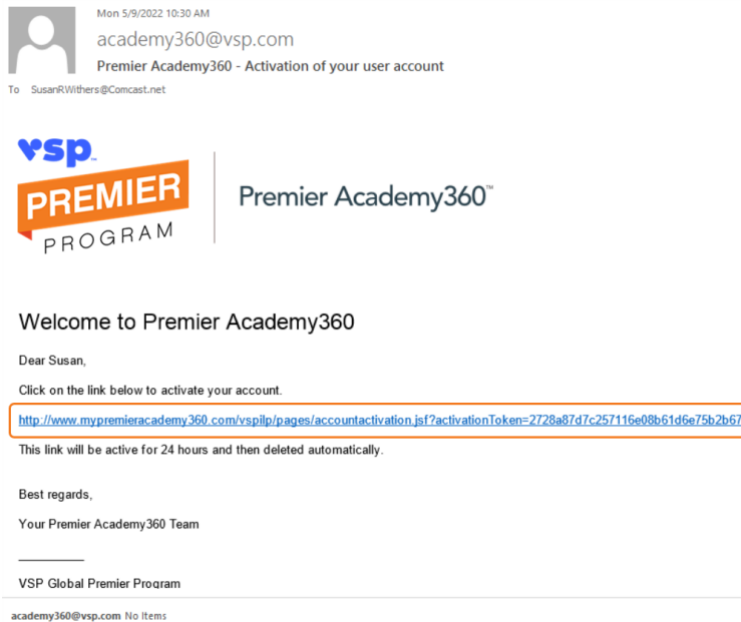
Mon 5/9/2022 10:30 AM

academy360@vsp.com

Premier Academy360 - Activation of your user account

To SusanRWithers@Comcast.net

vsp.

PREMIER

PROGRAM

Premier Academy360™

Welcome to Premier Academy360

Dear Susan,

Click on the link below to activate your account.

http://www.mypremieracademy360.com/vspilp/pages/accountactivation.jsf?activationToken=2728a87d7c257116e08b61d6e75b2b67

This link will be active for 24 hours and then deleted automatically.

Best regards,

Your Premier Academy360 Team

VSP Global Premier Program

academy360@vsp.com No Items